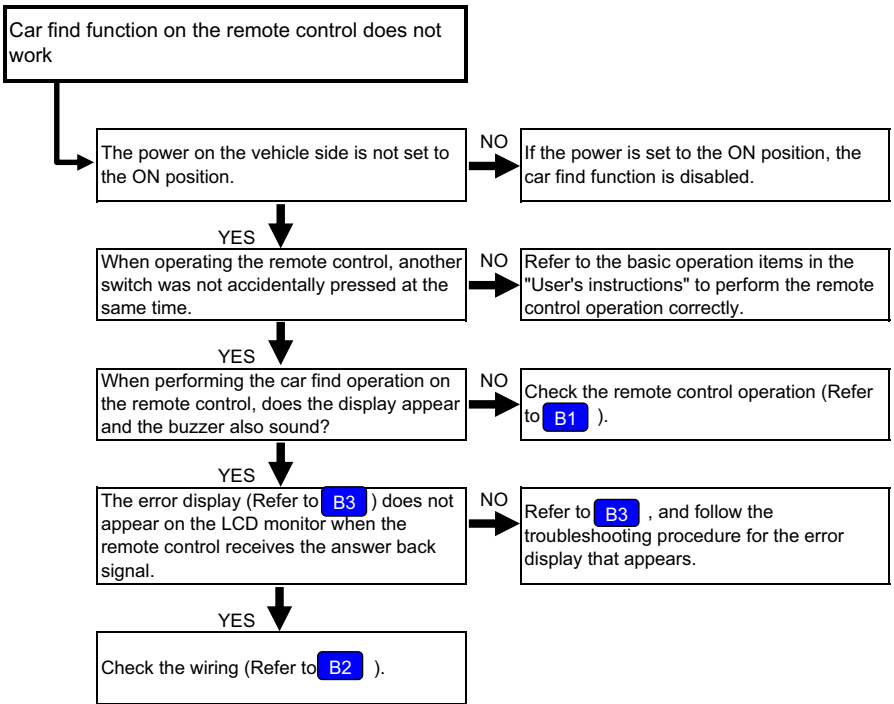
Car find function on the remote control does not work

The power on the vehicle side is not set to the ON position.

NO

If the power is set to the ON position, the car find function is disabled.

YES

When operating the remote control, another switch was not accidentally pressed at the same time.

NO

Refer to the basic operation items in the "User's instructions" to perform the remote control operation correctly.

YES

When performing the car find operation on the remote control, does the display appear and the buzzer also sound?

NO

Check the remote control operation (Refer to B1 ).

YES

The error display (Refer to B3 ) does not appear on the LCD monitor when the remote control receives the answer back signal.

NO

Refer to B3 , and follow the troubleshooting procedure for the error display that appears.

YES

Check the wiring (Refer to B2 ).